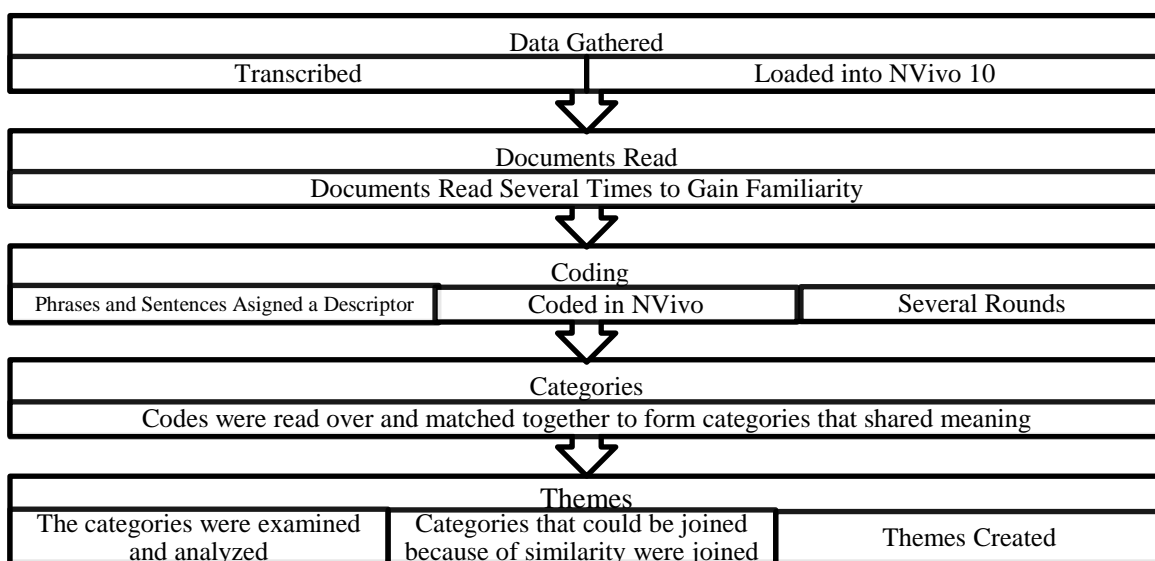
Data Gathered

Transcribed

Loaded into NVivo 10

Documents Read

Documents Read Several Times to Gain Familiarity

Coding

Phrases and Sentences Asigned a Descriptor

Coded in NVivo

Several Rounds

Categories

Codes were read over and matched together to form categories that shared meaning

Themes

The categories were examined and analyzed

Categories that could be joined because of similarity were joined

Themes Created